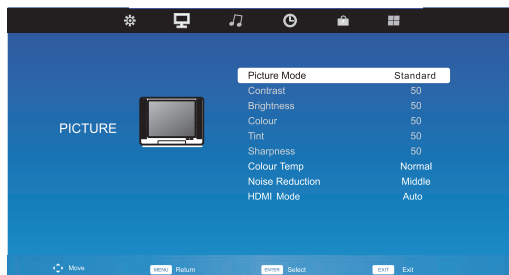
PICTURE

| | |
|---|---|
| Picture Mode | Standard |
| Contrast | 50 |
| Brightness | 50 |
| Colour | 50 |
| Tint | 50 |
| Sharpness | 50 |
| Colour Temp | Normal |
| Noise Reduction | Middle |
| HDMI Mode | Auto |

Move MENU Return ENTER Select EXIT Exit